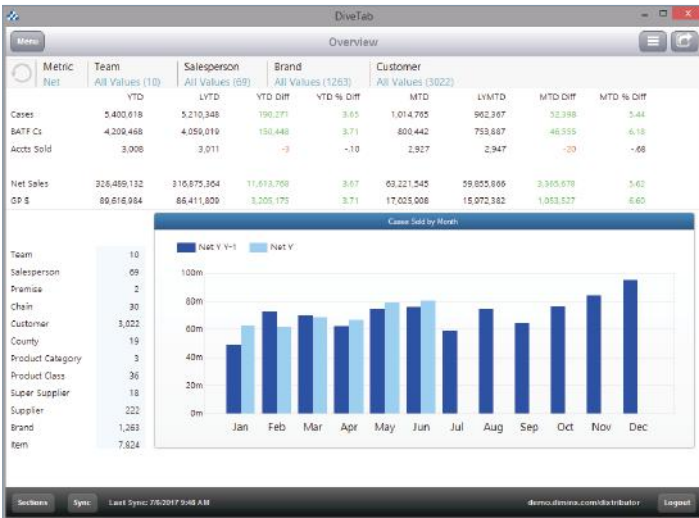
DiveTab

Menu

Overview

| Metric | Team | Salesperson | Brand | Customer |
|---|---|---|---|---|
| Net | All Values (10) | All Values (69) | All Values (1263) | All Values (3022) |

| | YTD | LYTD | YTD Diff | YTD % Diff | MTD | LYMTD | MTD Diff | MTD % Diff |
|---|---|---|---|---|---|---|---|---|
| Cases | 5,400,618 | 5,210,348 | 190,271 | 3.65 | 1,014,765 | 962,367 | 52,398 | 5.44 |
| BATF Cs | 4,209,468 | 4,059,019 | 150,448 | 3.71 | 800,442 | 753,887 | 46,555 | 6.18 |
| Accts Sold | 3,008 | 3,011 | -3 | -.10 | 2,927 | 2,947 | -20 | -.68 |
| Net Sales | 328,489,132 | 316,875,364 | 11,613,768 | 3.67 | 63,221,545 | 59,855,866 | 3,365,678 | 5.62 |
| GP $ | 89,616,984 | 86,411,809 | 3,205,175 | 3.71 | 17,025,008 | 15,972,382 | 1,053,527 | 6.60 |

| | |
|---|---|
| Team | 10 |
| Salesperson | 69 |
| Premise | 2 |
| Chain | 30 |
| Customer | 3,022 |
| County | 19 |
| Product Category | 3 |
| Product Class | 36 |
| Super Supplier | 18 |
| Supplier | 222 |
| Brand | 1,263 |
| Item | 7,824 |

Cases Sold by Month

Net Y Y-1 Net Y

100m
80m
60m
40m
20m
0m

Jan Feb Mar Apr May Jun Jul Aug Sep Oct Nov Dec

Sections Sync Last Sync: 7/6/2017 9:48 AM demo.dimina.com/distributor Logout